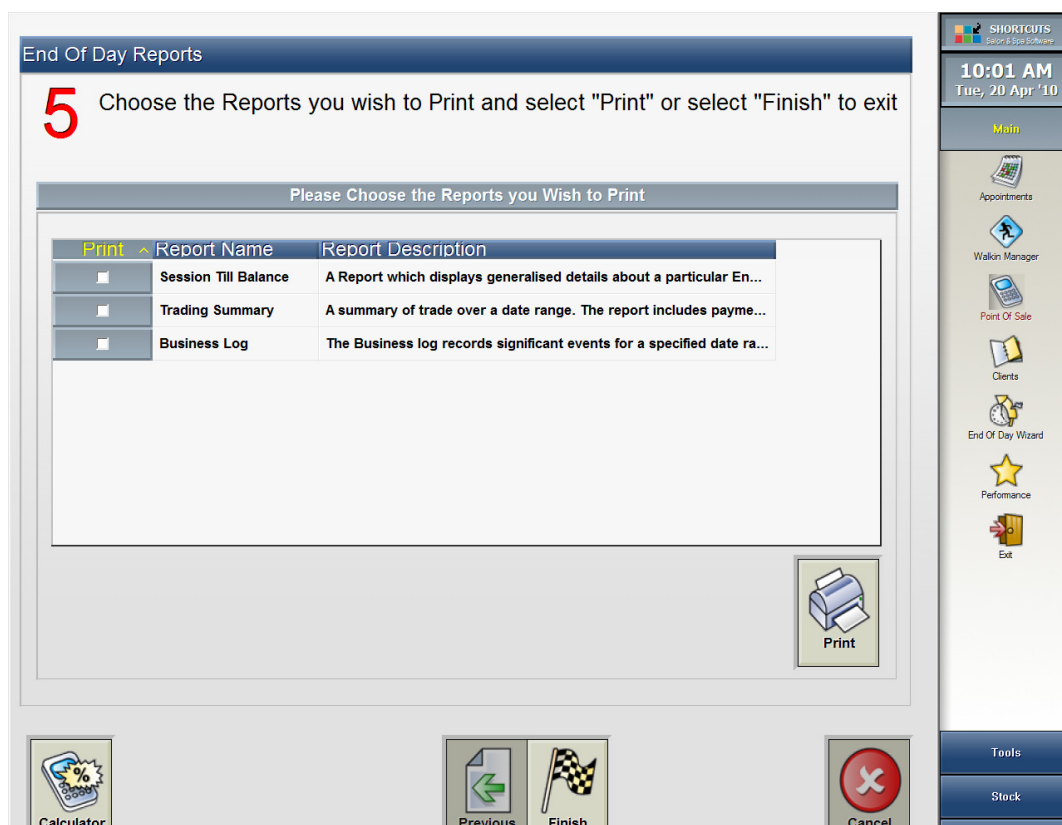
End Of Day Reports

5 Choose the Reports you wish to Print and select "Print" or select "Finish" to exit

Please Choose the Reports you Wish to Print

| Print | Report Name | Report Description |
|---|---|---|
| | Session Till Balance | A Report which displays generalised details about a particular En... |
| | Trading Summary | A summary of trade over a date range. The report includes payme... |
| | Business Log | The Business log records significant events for a specified date ra... |

Print

Calculator

Previous

Finish

Cancel

SHORTCUTS Salon & Spa Software

10:01 AM
Tue, 20 Apr '10

Main

Appointments

Walkin Manager

Point Of Sale

Clients

End Of Day Wizard

Performance

Exit

Tools

Stock